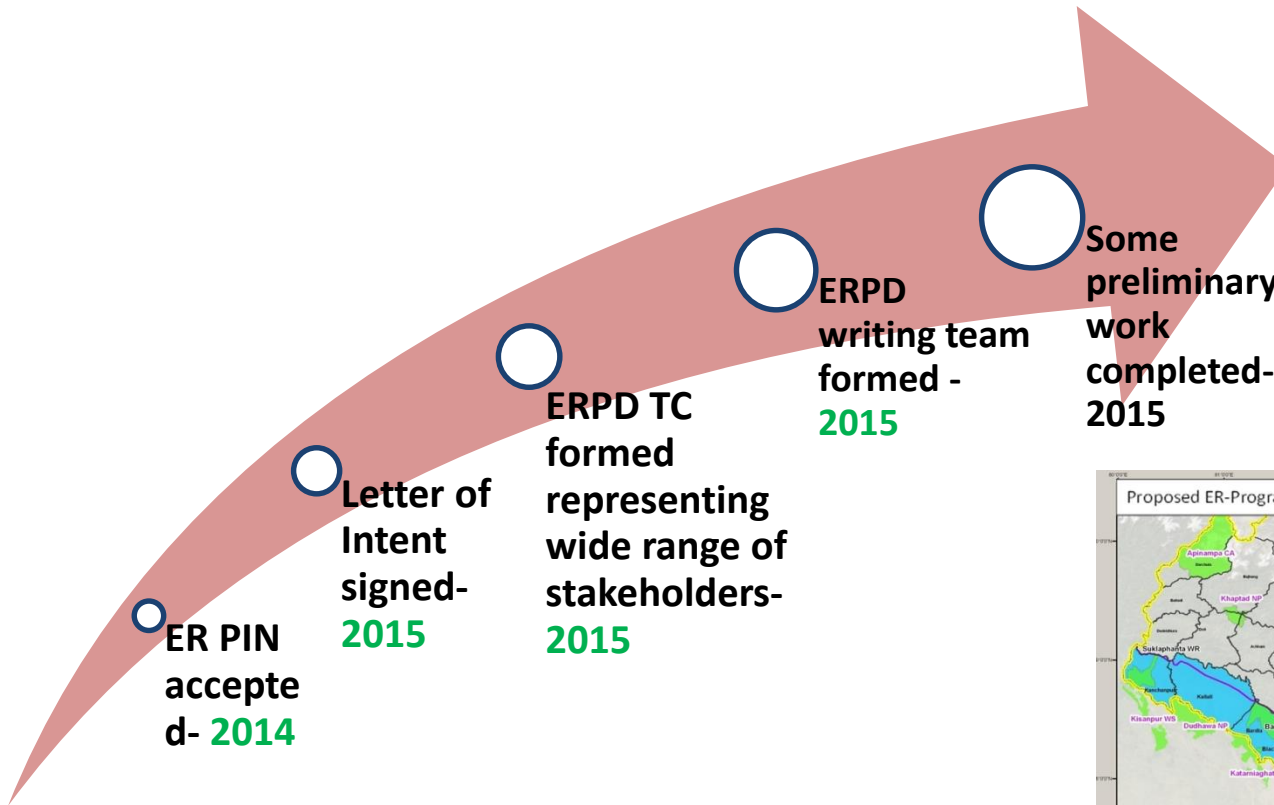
ER PIN accepte d- 2014

Letter of Intent signed- 2015

ERPD TC formed representing wide range of stakeholders- 2015

ERPD writing team formed - 2015

Some preliminary work completed- 2015

Proposed ER-Progra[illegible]

Apinampa CA

Khaptad NP

Suklaphanta WR

Kanchanpur

Kailali

Kisanpur WS

Dudhawa NP

Bardia

Katarniaghat